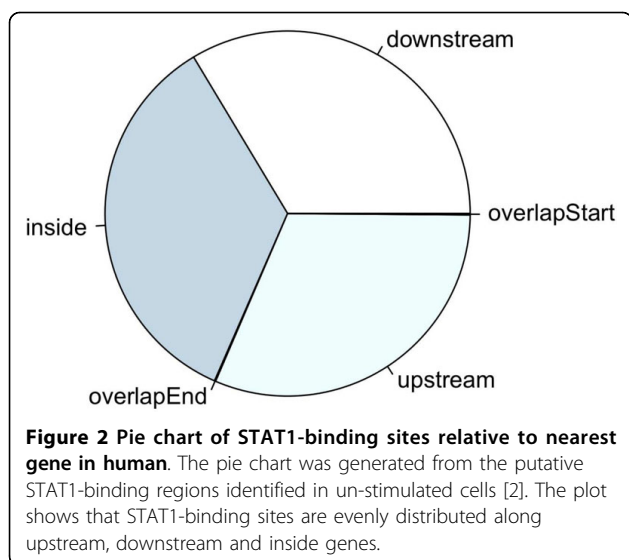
downstream

inside

overlapStart

overlapEnd

upstream

**Figure 2 Pie chart of STAT1-binding sites relative to nearest gene in human**. The pie chart was generated from the putative STAT1-binding regions identified in un-stimulated cells [2]. The plot shows that STAT1-binding sites are evenly distributed along upstream, downstream and inside genes.